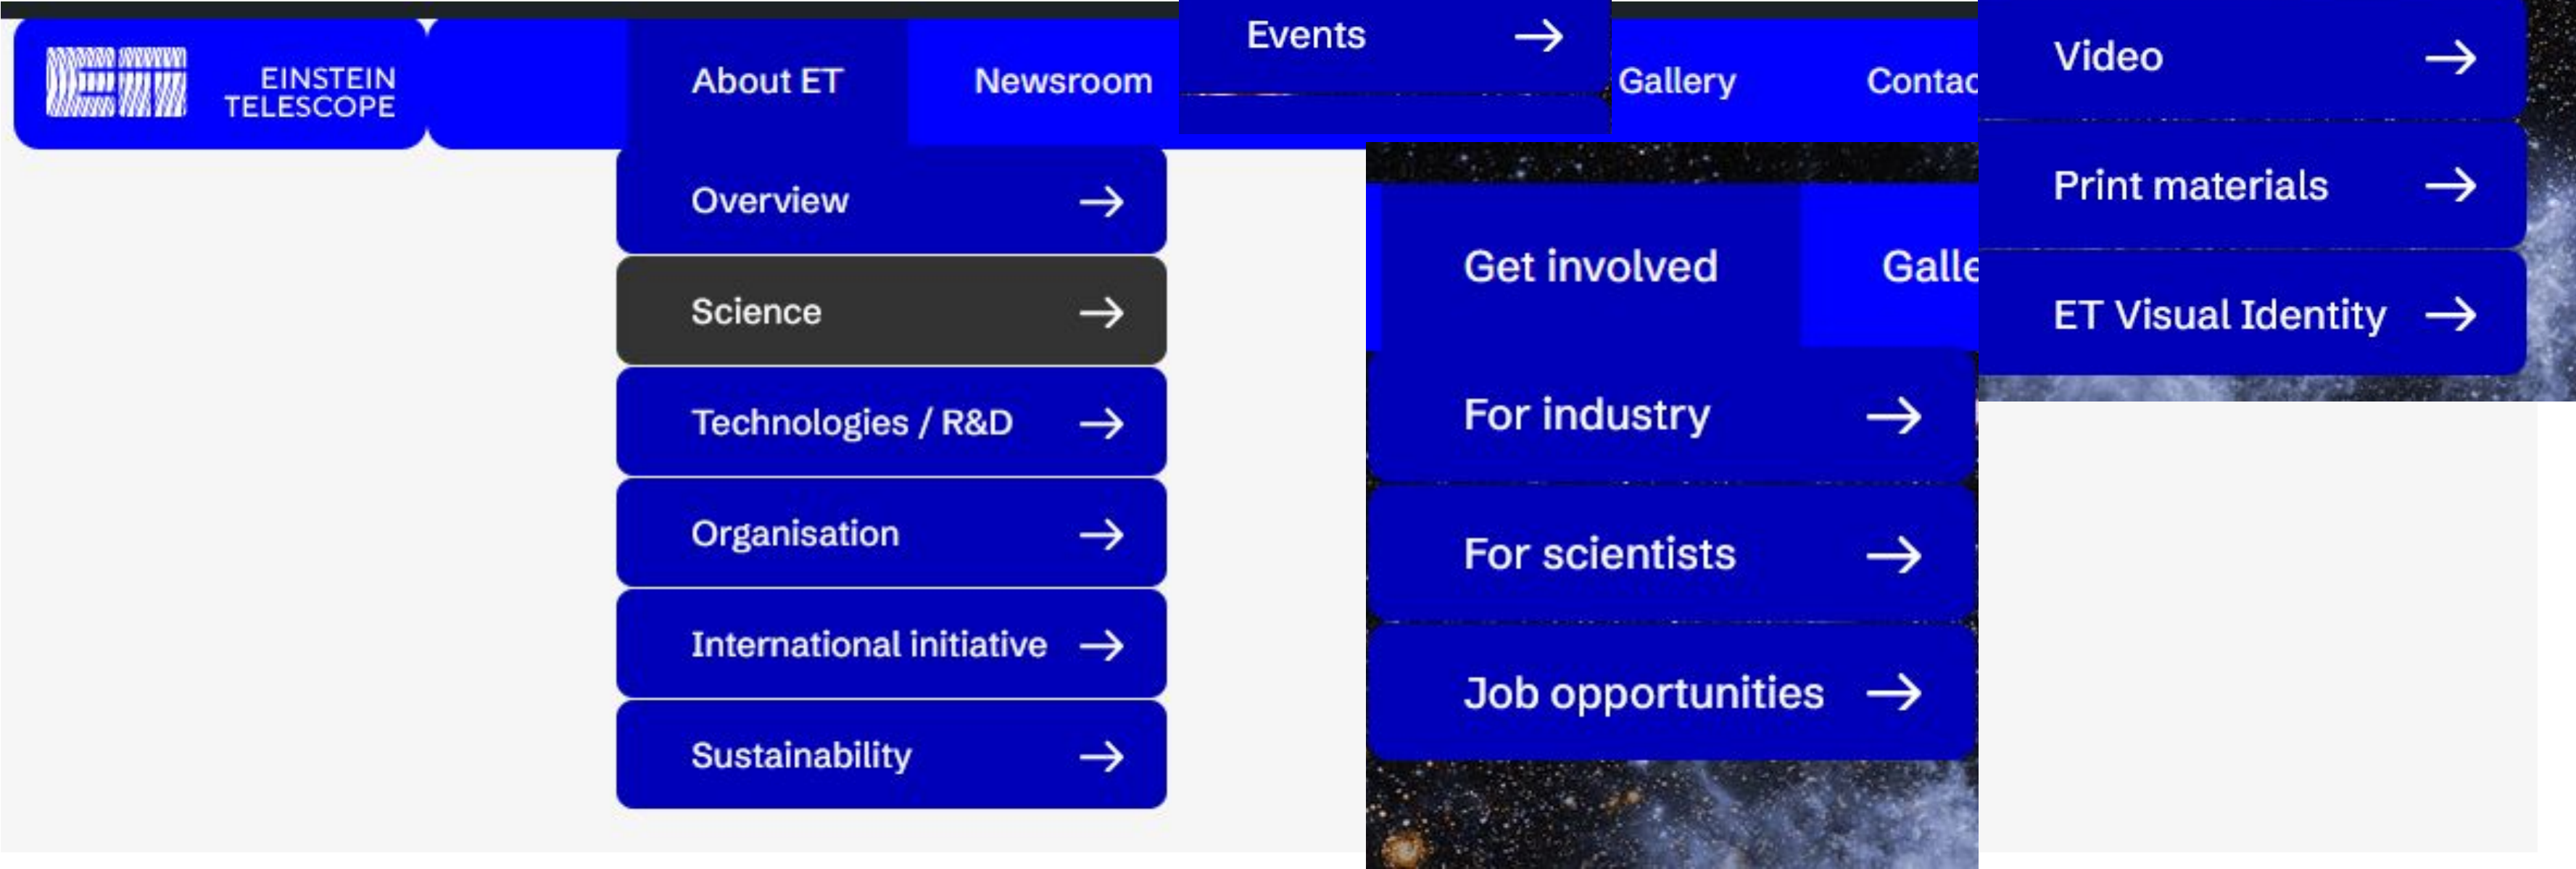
EINSTEIN TELESCOPE

About ET

Newsroom

Events →

Gallery

Contac

Overview →

Science →

Technologies / R&D →

Organisation →

International initiative →

Sustainability →

Get involved

Galle

For industry →

For scientists →

Job opportunities →

Video →

Print materials →

ET Visual Identity →